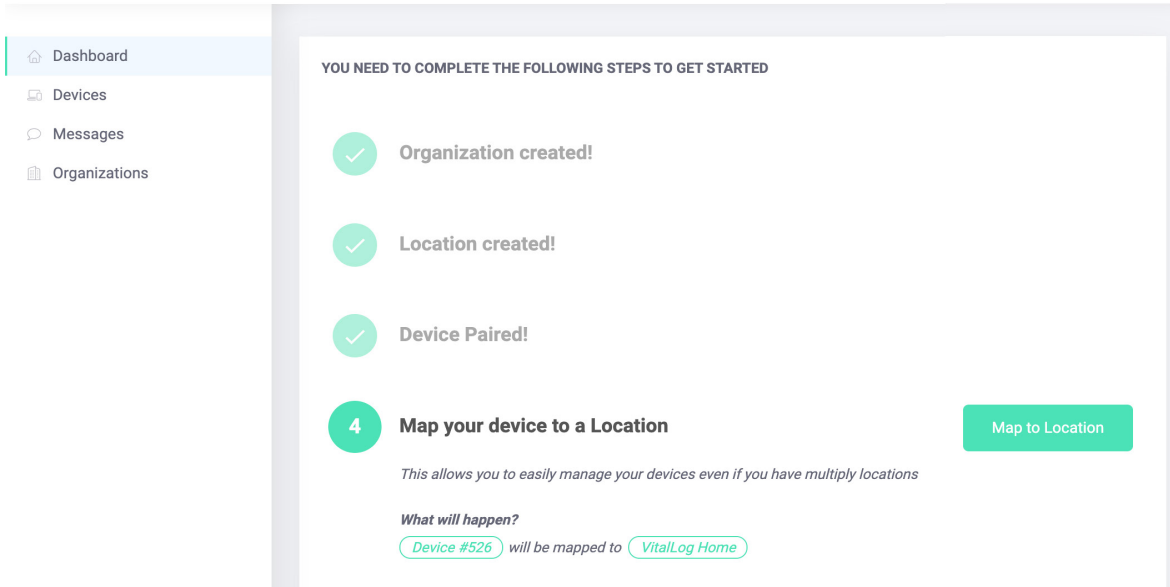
Dashboard
Devices
Messages
Organizations

YOU NEED TO COMPLETE THE FOLLOWING STEPS TO GET STARTED

Organization created!

Location created!

Device Paired!

4 Map your device to a Location

Map to Location

This allows you to easily manage your devices even if you have multiply locations

What will happen?
Device #526 will be mapped to VitalLog Home